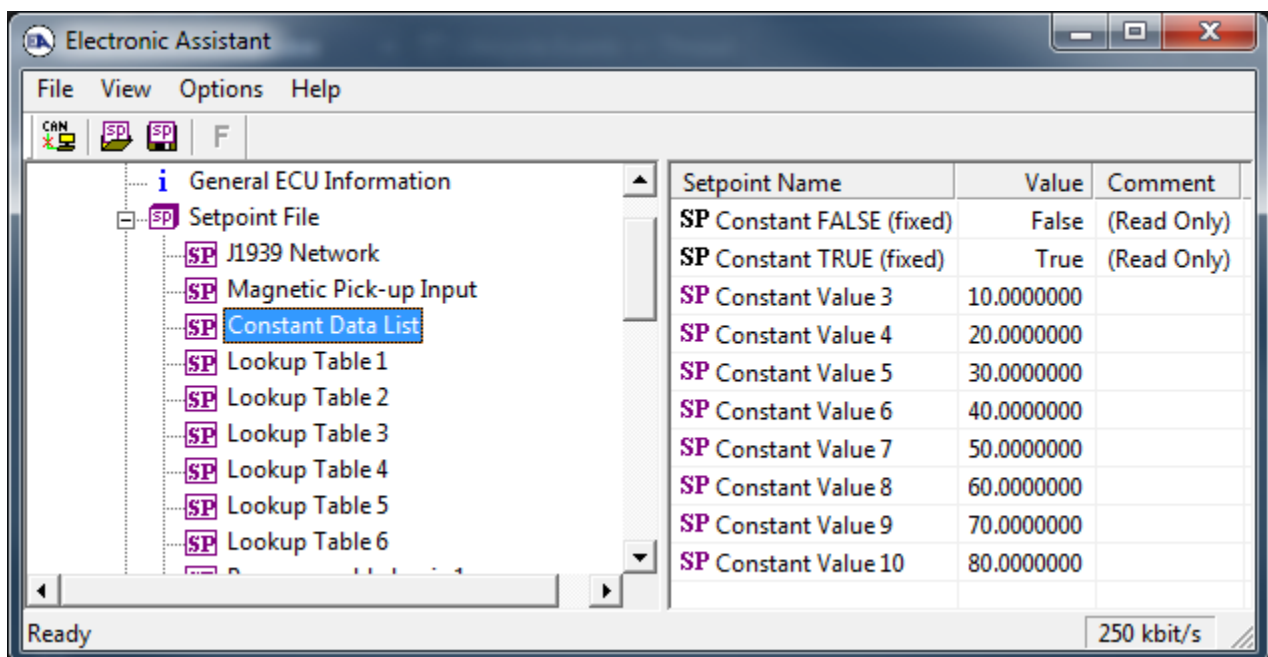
Electronic Assistant

File View Options Help

CAN SP SP F

i General ECU Information
SP Setpoint File
SP J1939 Network
SP Magnetic Pick-up Input
SP Constant Data List
SP Lookup Table 1
SP Lookup Table 2
SP Lookup Table 3
SP Lookup Table 4
SP Lookup Table 5
SP Lookup Table 6
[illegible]

| Setpoint Name | Value | Comment |
|---|---|---|
| SP Constant FALSE (fixed) | False | (Read Only) |
| SP Constant TRUE (fixed) | True | (Read Only) |
| SP Constant Value 3 | 10.0000000 | |
| SP Constant Value 4 | 20.0000000 | |
| SP Constant Value 5 | 30.0000000 | |
| SP Constant Value 6 | 40.0000000 | |
| SP Constant Value 7 | 50.0000000 | |
| SP Constant Value 8 | 60.0000000 | |
| SP Constant Value 9 | 70.0000000 | |
| SP Constant Value 10 | 80.0000000 | |

Ready 250 kbit/s